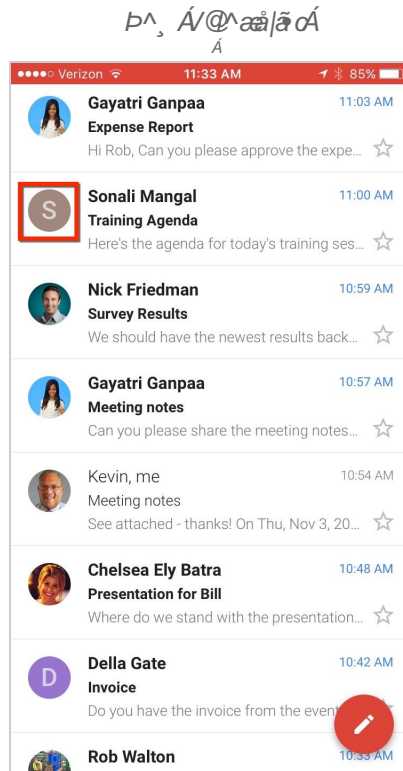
Þ^¸ Á/@^ææ|ã óÁ
Á

●●●●○ Verizon 11:33 AM 85%

Gayatri Ganpaa 11:03 AM
Expense Report
Hi Rob, Can you please approve the expe...

S
Sonali Mangal 11:00 AM
Training Agenda
Here's the agenda for today's training ses...

Nick Friedman 10:59 AM
Survey Results
We should have the newest results back...

Gayatri Ganpaa 10:57 AM
Meeting notes
Can you please share the meeting notes...

Kevin, me 10:54 AM
Meeting notes
See attached - thanks! On Thu, Nov 3, 20...

Chelsea Ely Batra 10:48 AM
Presentation for Bill
Where do we stand with the presentation...

D
Della Gate 10:42 AM
Invoice
Do you have the invoice from the event

Rob Walton 10:33 AM